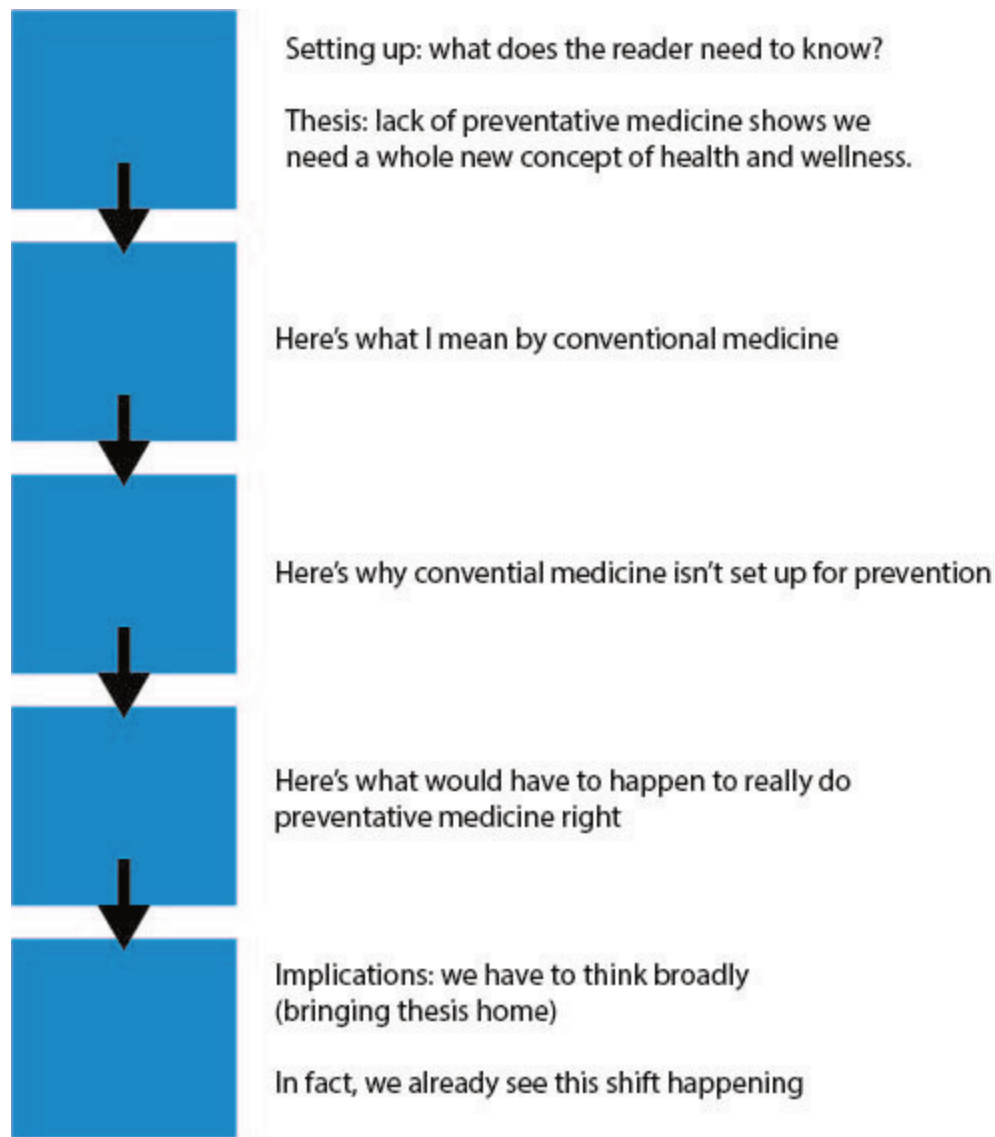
Setting up: what does the reader need to know?

Thesis: lack of preventative medicine shows we need a whole new concept of health and wellness.

Here's what I mean by conventional medicine

Here's why convential medicine isn't set up for prevention

Here's what would have to happen to really do preventative medicine right

Implications: we have to think broadly (bringing thesis home)

In fact, we already see this shift happening